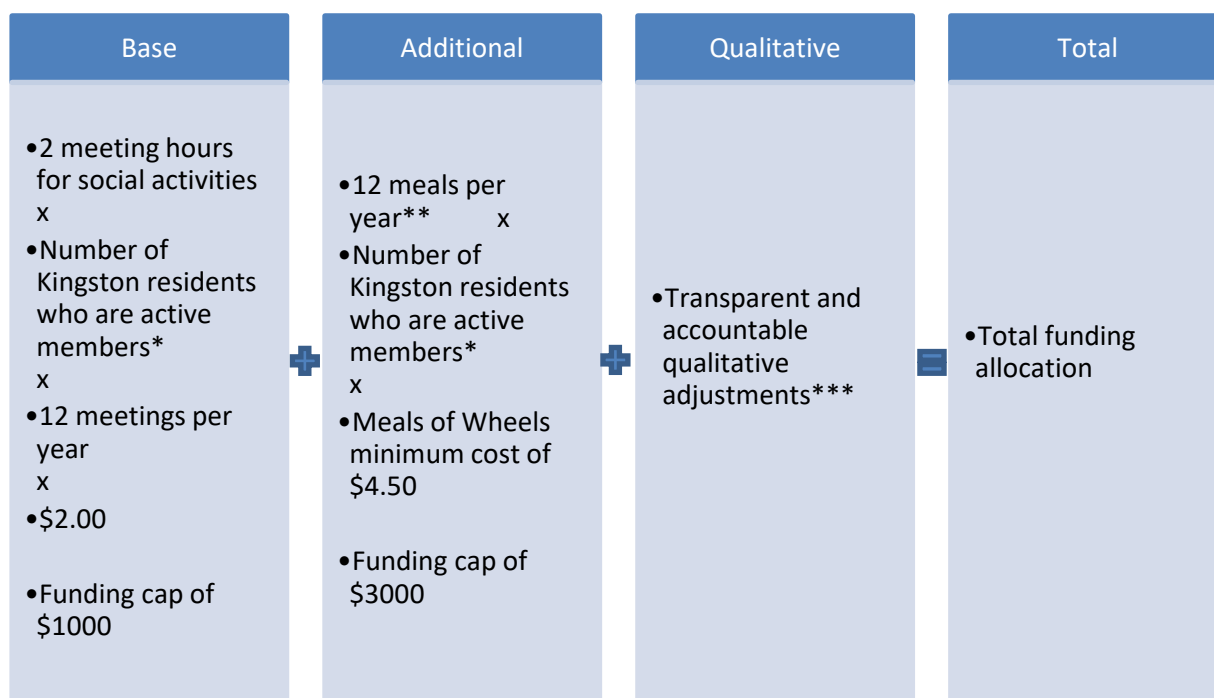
Base

•2 meeting hours for social activities
x
•Number of Kingston residents who are active members*
x
•12 meetings per year
x
•$2.00

•Funding cap of $1000

Additional

•12 meals per year** x
•Number of Kingston residents who are active members*
x
•Meals of Wheels minimum cost of $4.50

•Funding cap of $3000

Qualitative

•Transparent and accountable qualitative adjustments***

Total

•Total funding allocation